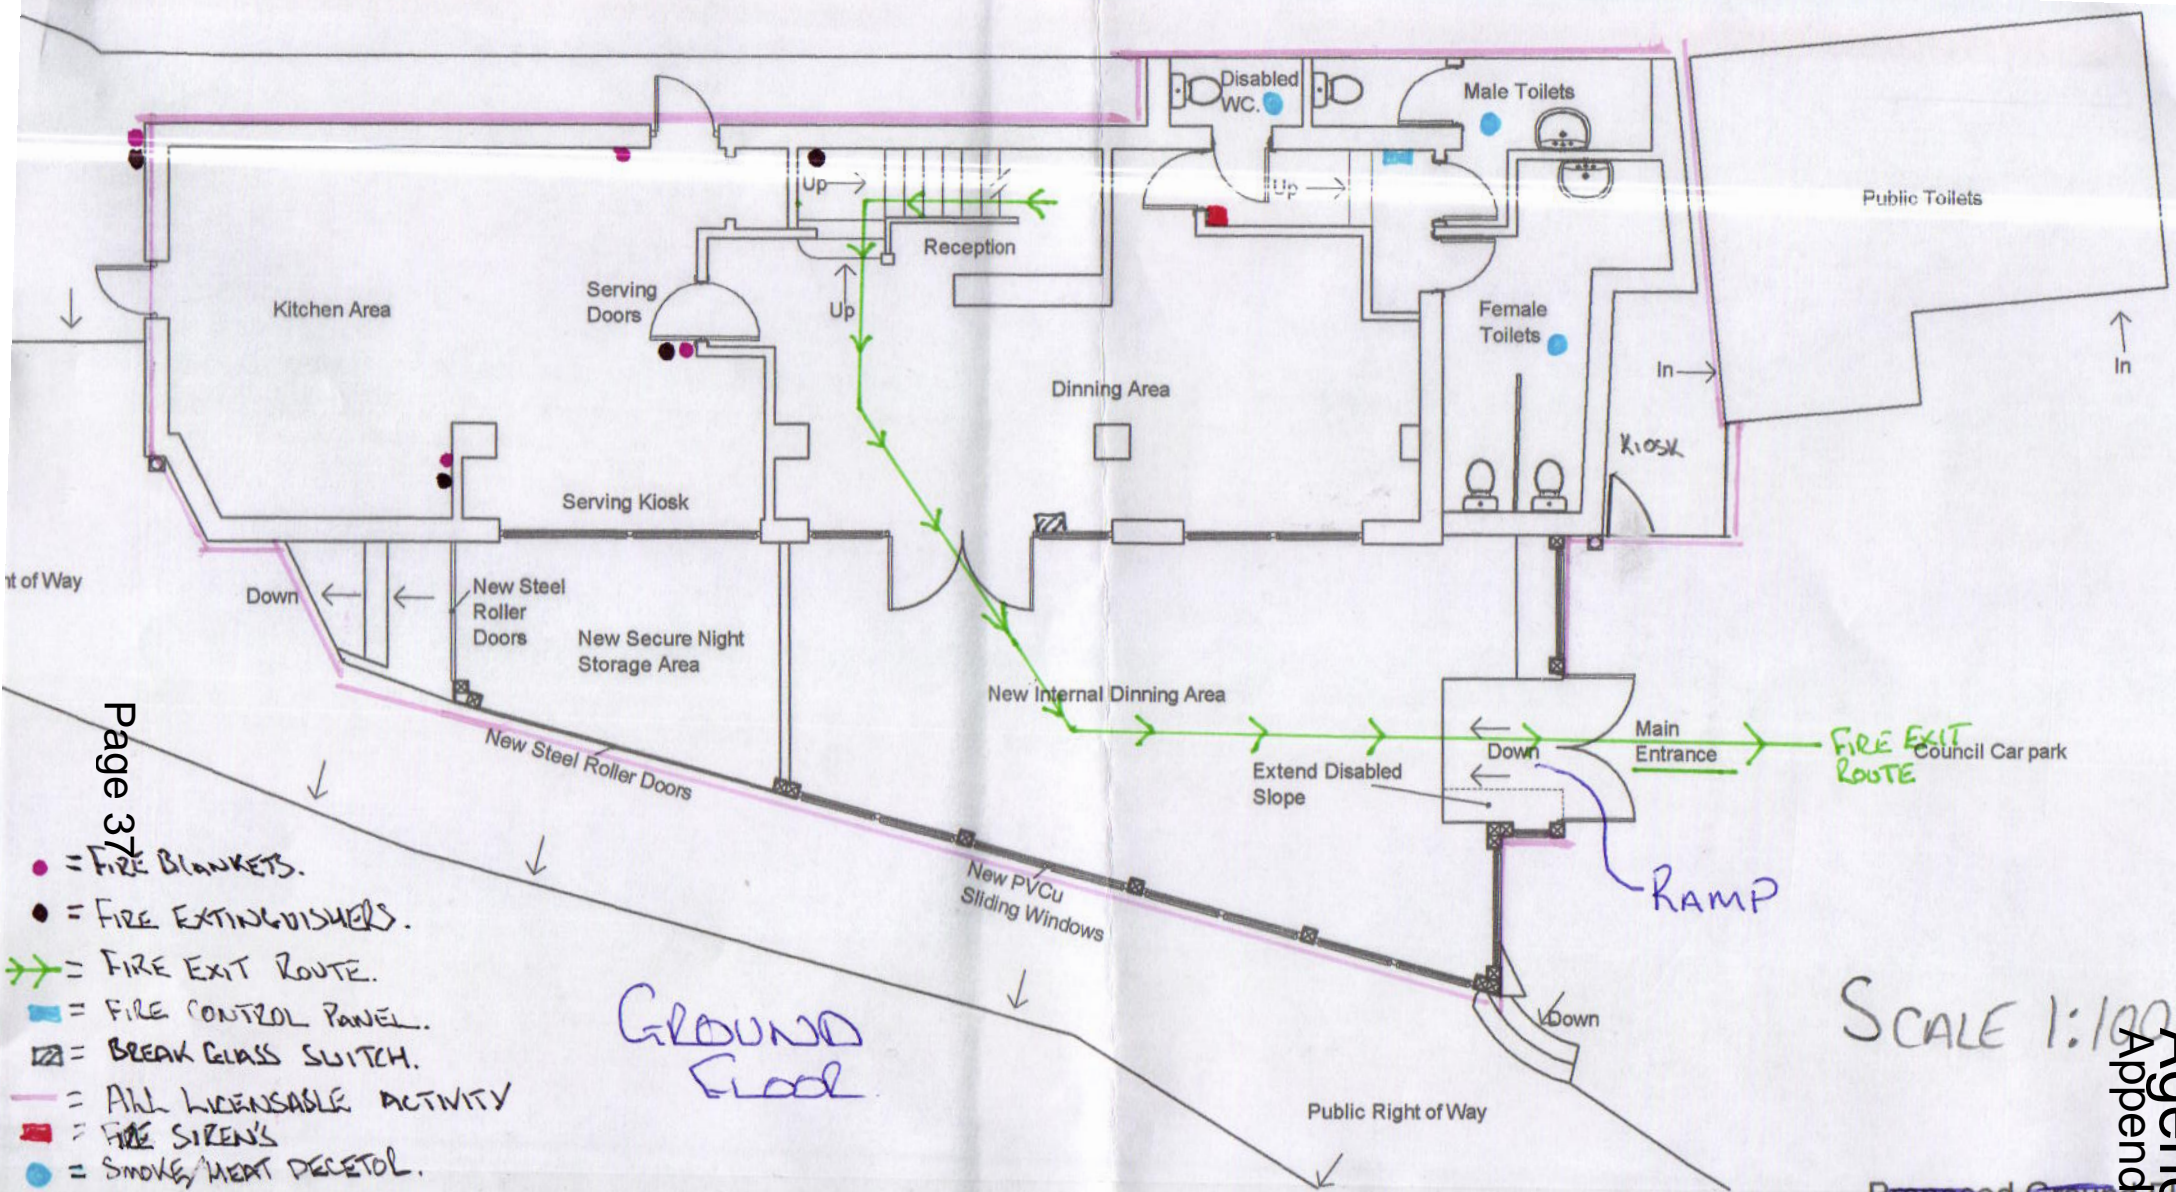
Disabled WC.

Male Toilets

Public Toilets

Up

Up

Reception

Serving Doors

Up

Kitchen Area

Female Toilets

In

In

Dinning Area

Kiosk

Serving Kiosk

nt of Way

Down

New Steel Roller Doors

New Secure Night Storage Area

New Internal Dinning Area

Main Entrance

FIRE EXIT ROUTE

Council Car park

Down

Extend Disabled Slope

New Steel Roller Doors

Page 37

RAMP

New PVCu Sliding Windows

• = FIRE BLANKETS.

• = FIRE EXTINGUISHERS.

= FIRE EXIT ROUTE.

= FIRE CONTROL PANEL.

= BREAK GLASS SWITCH.

= ALL LICENSABLE ACTIVITY

= FIRE SIREN'S

= SMOKE/HEAT DECETOR.

GROUND FLOOR

SCALE 1:10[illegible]

Down

Public Right of Way

Agen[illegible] Append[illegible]

Proposed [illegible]